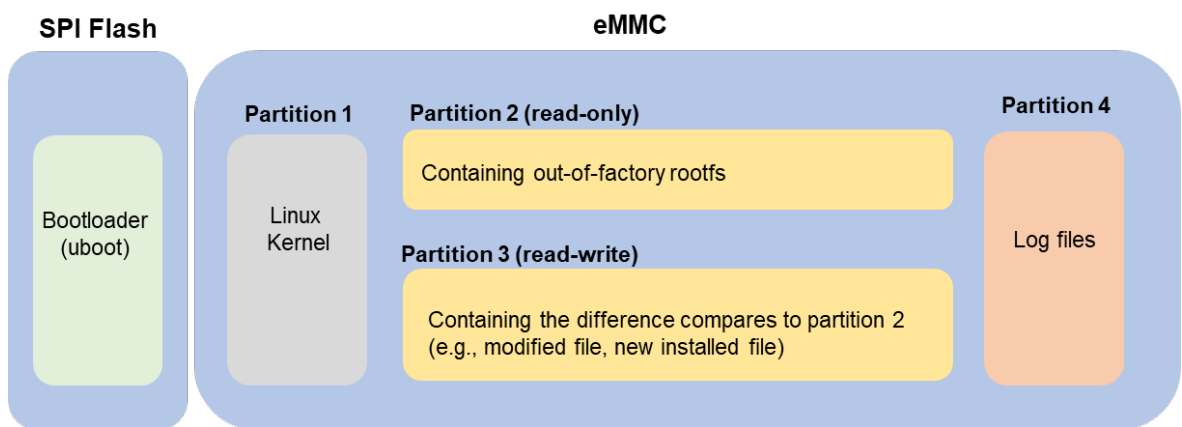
SPI Flash

Bootloader (uboot)

eMMC

Partition 1

Linux Kernel

Partition 2 (read-only)

Containing out-of-factory rootfs

Partition 3 (read-write)

Containing the difference compares to partition 2 (e.g., modified file, new installed file)

Partition 4

Log files